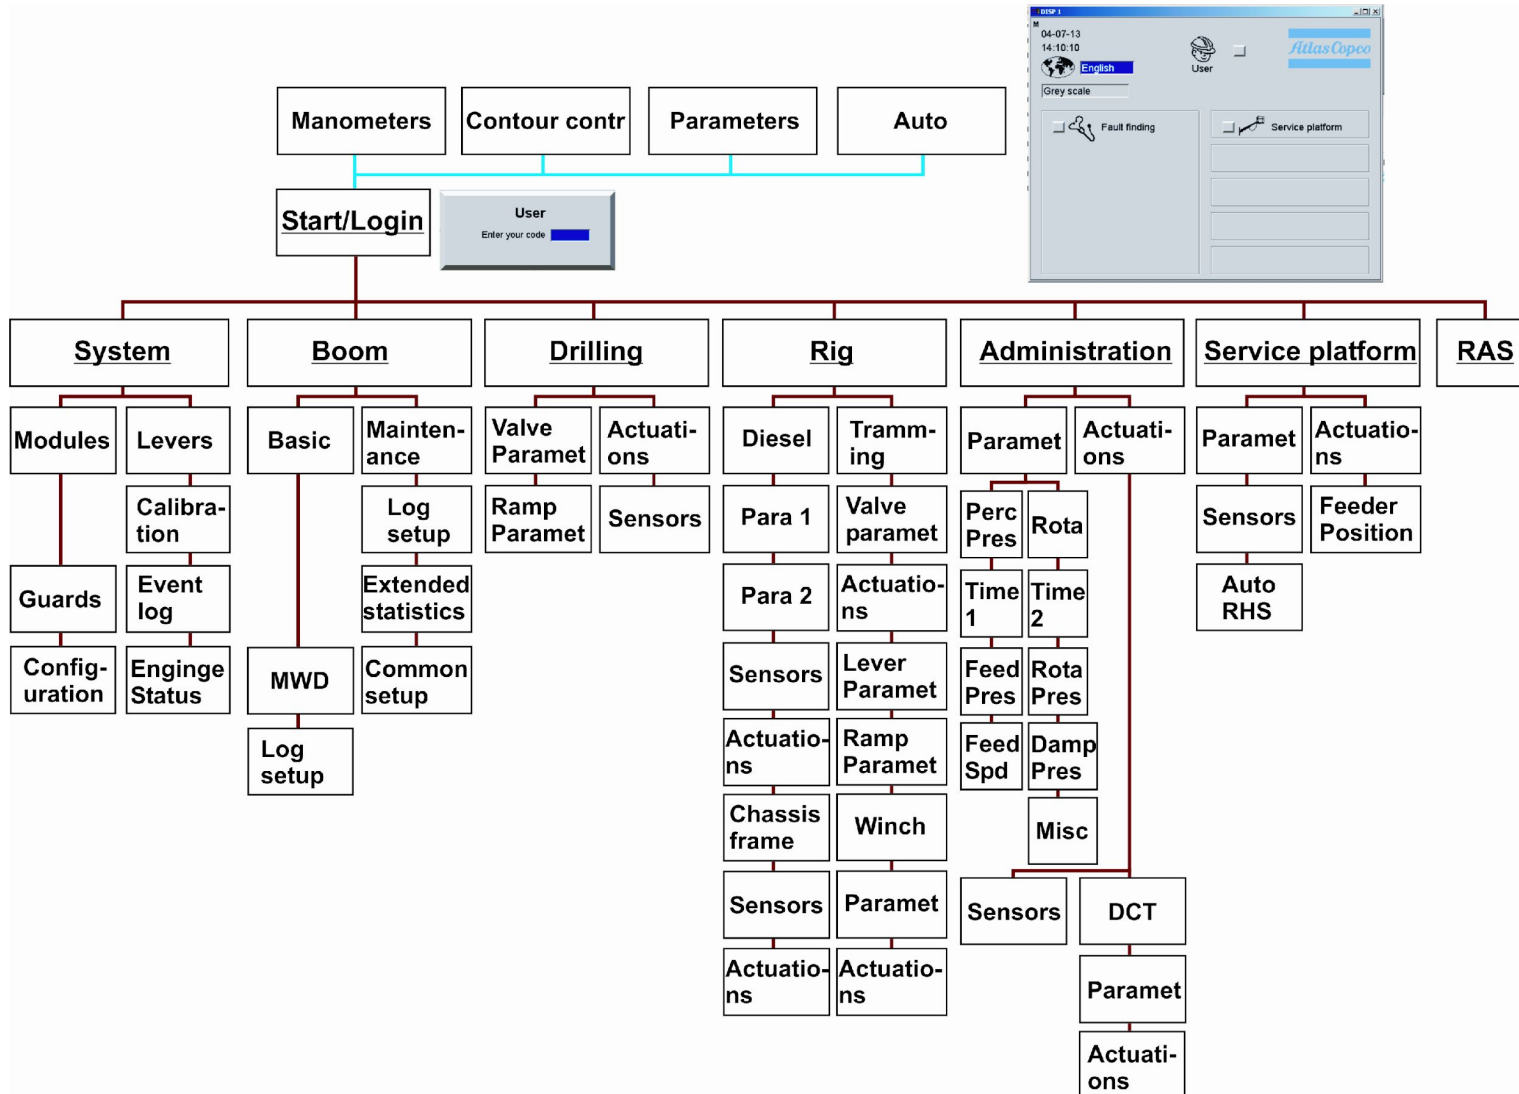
DISP 1
04-07-13
14:10:10
English
User
Atlas Copco
Grey scale
Fault finding
Service platform

Manometers
Contour contr
Parameters
Auto

Start/Login
User
Enter your code

System
Modules
Levers
Calibration
Guards
Event log
Configuration
Enginge Status

Boom
Basic
Maintenance
Log setup
Extended statistics
MWD
Common setup
Log setup

Drilling
Valve Paramet
Actuations
Ramp Paramet
Sensors

Rig
Diesel
Tramming
Para 1
Valve paramet
Para 2
Actuations
Sensors
Lever Paramet
Actuations
Ramp Paramet
Chassis frame
Winch
Sensors
Paramet
Actuations
Actuations

Administration
Paramet
Actuations
Perc Pres
Rota
Time 1
Time 2
Feed Pres
Rota Pres
Feed Spd
Damp Pres
Misc
Sensors
DCT
Paramet
Actuations

Service platform
Paramet
Actuations
Sensors
Feeder Position
Auto RHS

RAS